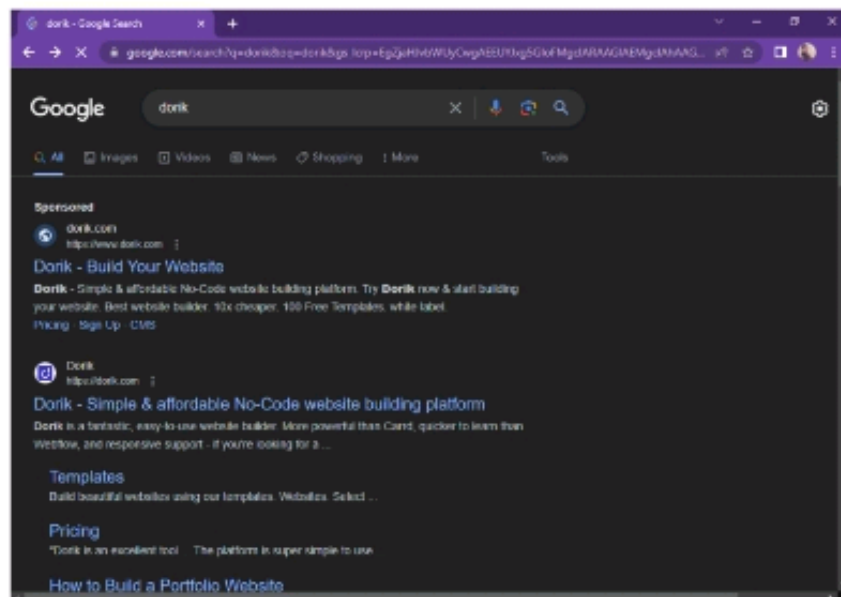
dorik - Google Search

google.com/search?q=dorik&oq=dorik&gs_lcrp=EgZjaHJvbWUyCwgAEEUYOzg5GIoFMgcIARAAGIAEMgcIAhAAG... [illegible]

Google

dorik

All Images Videos News Shopping More Tools

Sponsored

dorik.com
https://www.dorik.com

Dorik - Build Your Website

Dorik - Simple & affordable No-Code website building platform. Try Dorik now & start building your website. Best website builder. 10x cheaper. 100 Free Templates. white label.

Pricing · Sign Up · CMS

Dorik
https://dorik.com

Dorik - Simple & affordable No-Code website building platform

Dorik is a fantastic, easy-to-use website builder. More powerful than Card, quicker to learn than Webflow, and responsive support - if you're looking for a ...

Templates
Build beautiful websites using our templates. Websites. Select ...

Pricing
"Dorik is an excellent tool ... The platform is super simple to use.

How to Build a Portfolio Website